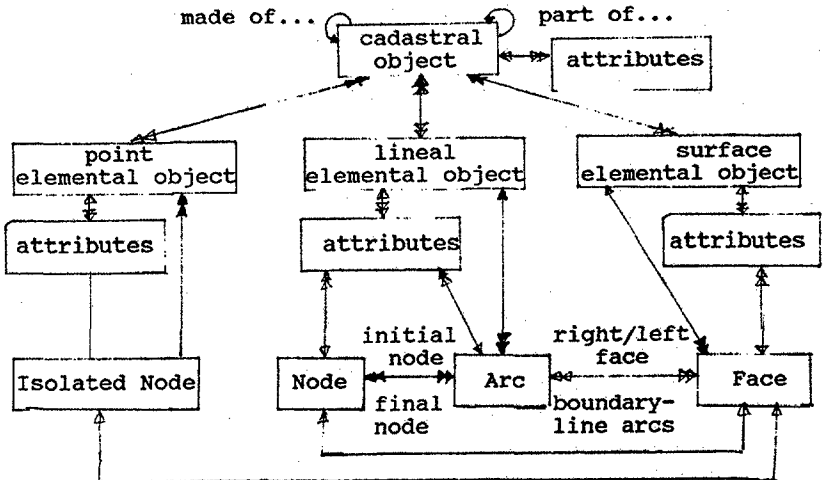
made of...

part of...

cadastral object

attributes

point elemental object

lineal elemental object

surface elemental object

attributes

attributes

attributes

initial node

right/left face

Isolated Node

Node

Arc

Face

final node

boundary-line arcs